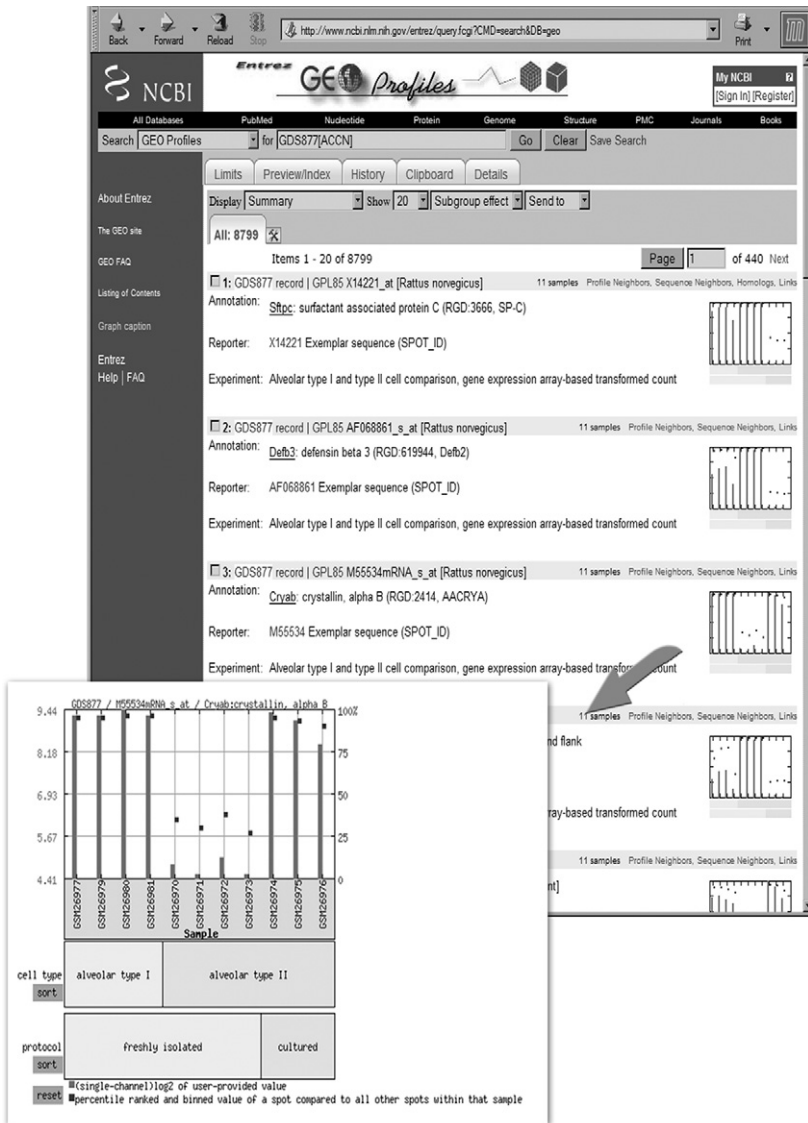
Back Forward Reload Stop http://www.ncbi.nlm.nih.gov/entrez/query.fcgi?CMD=search&DB=geo Print

NCBI

Entrez GEO Profiles

My NCBI ?
[Sign In] [Register]

All Databases PubMed Nucleotide Protein Genome Structure PMC Journals Books

Search GEO Profiles for GDS877[ACCN] Go Clear Save Search

Limits Preview/Index History Clipboard Details

About Entrez

The GEO site

GEO FAQ

Listing of Contents

Graph caption

Entrez
Help | FAQ

Display Summary Show 20 Subgroup effect Send to

All: 8799

Items 1 - 20 of 8799 Page 1 of 440 Next

1: GDS877 record | GPL85 X14221_at [Rattus norvegicus] 11 samples Profile Neighbors, Sequence Neighbors, Homologs, Links

Annotation: Sftpc: surfactant associated protein C (RGD:3666, SP-C)

Reporter: X14221 Exemplar sequence (SPOT_ID)

Experiment: Alveolar type I and type II cell comparison, gene expression array-based transformed count

2: GDS877 record | GPL85 AF068861_s_at [Rattus norvegicus] 11 samples Profile Neighbors, Sequence Neighbors, Links

Annotation: Defb3: defensin beta 3 (RGD:619944, Defb2)

Reporter: AF068861 Exemplar sequence (SPOT_ID)

Experiment: Alveolar type I and type II cell comparison, gene expression array-based transformed count

3: GDS877 record | GPL85 M55534mRNA_s_at [Rattus norvegicus] 11 samples Profile Neighbors, Sequence Neighbors, Links

Annotation: Cryab: crystallin, alpha B (RGD:2414, AACRYA)

Reporter: M55534 Exemplar sequence (SPOT_ID)

Experiment: Alveolar type I and type II cell comparison, gene expression array-based transfo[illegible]count

11 samples Profile Neighbors, Sequence Neighbors, Links

nd flank

ray-based transformed count

11 samples Profile Neighbors, Sequence Neighbors, Links

nt]

GDS877 / M55534mRNA_s_at / Cryab:crystallin, alpha B

9.44
8.18
6.93
5.67
4.41

100%
75
50
25
0

GSM26977 GSM26979 GSM26980 GSM26981 GSM26970 GSM26971 GSM26972 GSM26973 GSM26974 GSM26975 GSM26976

Sample

cell type
sort

alveolar type I

alveolar type II

protocol
sort

freshly isolated

cultured

reset

(single-channel)log2 of user-provided value
percentile ranked and binned value of a spot compared to all other spots within that sample